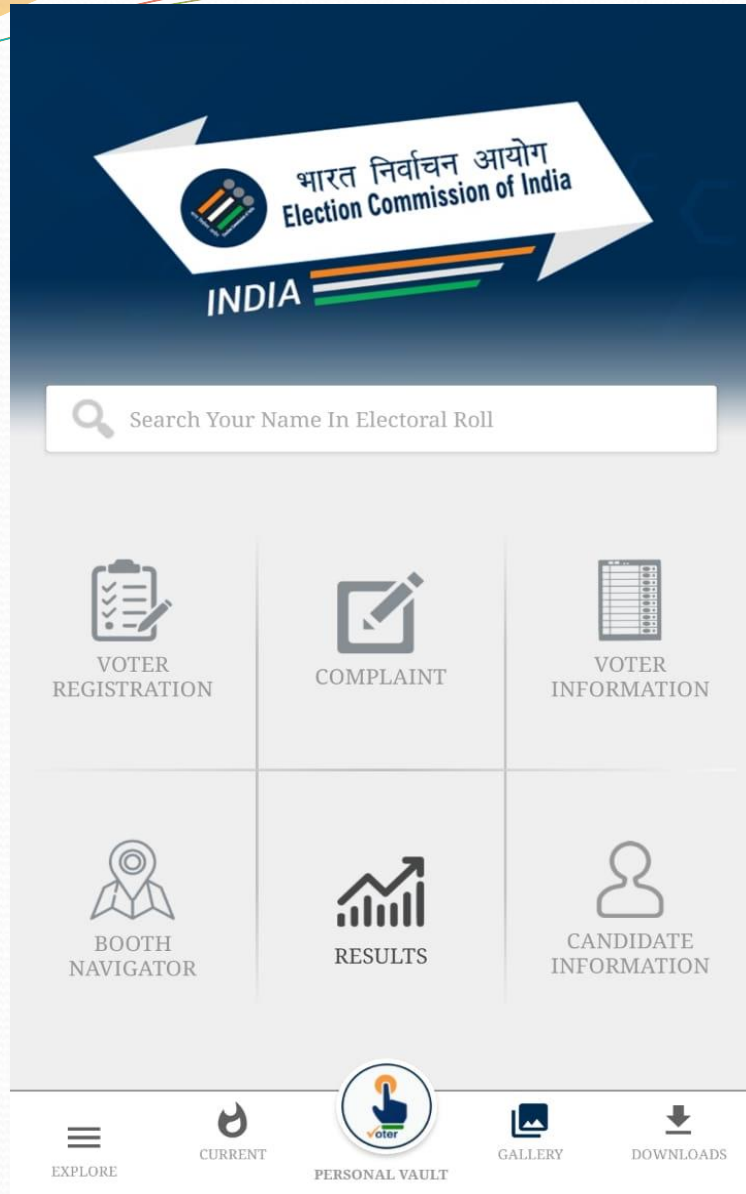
भारत निर्वाचन आयोग
Election Commission of India
INDIA

Search Your Name In Electoral Roll

VOTER REGISTRATION

COMPLAINT

VOTER INFORMATION

BOOTH NAVIGATOR

RESULTS

CANDIDATE INFORMATION

EXPLORE

CURRENT

Voter

PERSONAL VAULT

GALLERY

DOWNLOADS